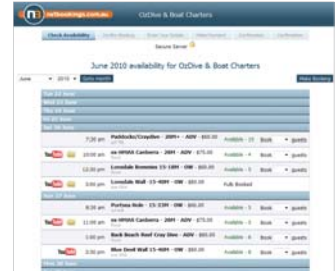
netbookings.com.au OzDive & Boat Charters

Check Availability

Secure Server

June 2010 availability for OzDive & Boat Charters

June 2010 Goto month

Make Booking

Tue 22 June
Wed 23 June
Thu 24 June
Fri 25 June
Sat 26 June

7:30 pm Paddocks/Croydon - 20M+ - ADV - $60.00 Available - 15 Book guests

YouTube 10:00 am ex-HMAS Canberra - 28M - ADV - $75.00 Available - 4 Book guests

12:00 pm Lonsdale Bommies 15-18M - OW - $60.00 Available - 8 Book guests

YouTube 3:00 pm Lonsdale Wall 15-40M - OW - $60.00 Fully Booked

Sun 27 June

8:30 am Portsea Hole - 15-23M - OW - $60.00 Available - 2 Book guests

YouTube 11:00 am ex-HMAS Canberra - 28M - ADV - $75.00 Available - 6 Book guests

1:00 pm Back Beach Reef Cray Dive - ADV - $60.00 Available - 5 Book guests

YouTube 3:30 pm Blue Devil Wall 15-40M - OW - $60.00 Available - 12 Book guests

Mon 28 June